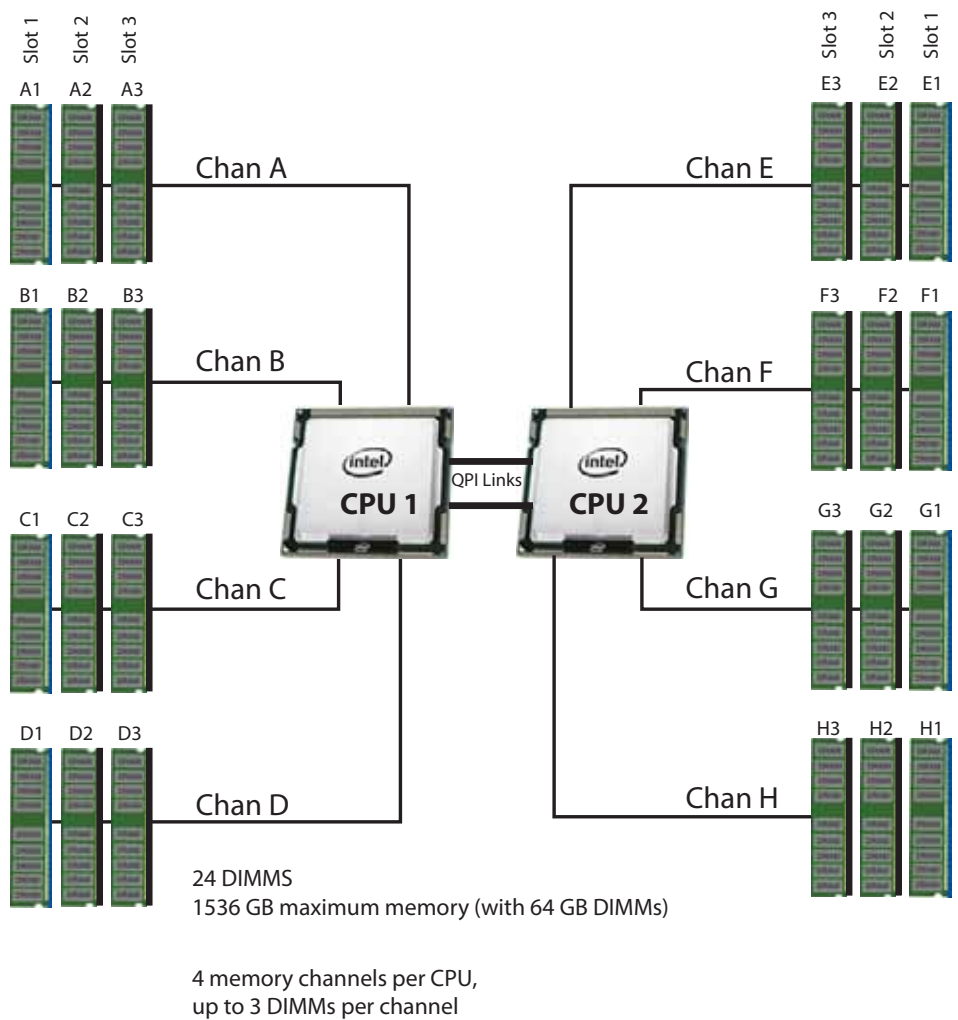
Slot 1 Slot 2 Slot 3

A1 A2 A3

Chan A

B1 B2 B3

Chan B

C1 C2 C3

Chan C

D1 D2 D3

Chan D

Slot 3 Slot 2 Slot 1

E3 E2 E1

Chan E

F3 F2 F1

Chan F

G3 G2 G1

Chan G

H3 H2 H1

Chan H

intel
CPU 1

QPI Links

intel
CPU 2

24 DIMMS
1536 GB maximum memory (with 64 GB DIMMs)

4 memory channels per CPU,
up to 3 DIMMs per channel